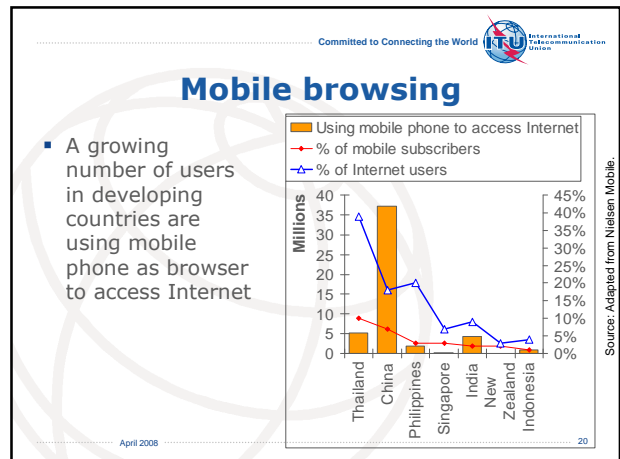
Committed to Connecting the World

ITU International Telecommunication Union

Mobile browsing

▪ A growing number of users in developing countries are using mobile phone as browser to access Internet

Using mobile phone to access Internet
% of mobile subscribers
% of Internet users

Millions

40
35
30
25
20
15
10
5
0

45%
40%
35%
30%
25%
20%
15%
10%
5%
0%

Thailand
China
Philippines
Singapore
India
New Zealand
Indonesia

Source: Adapted from Nielsen Mobile.

April 2008

20